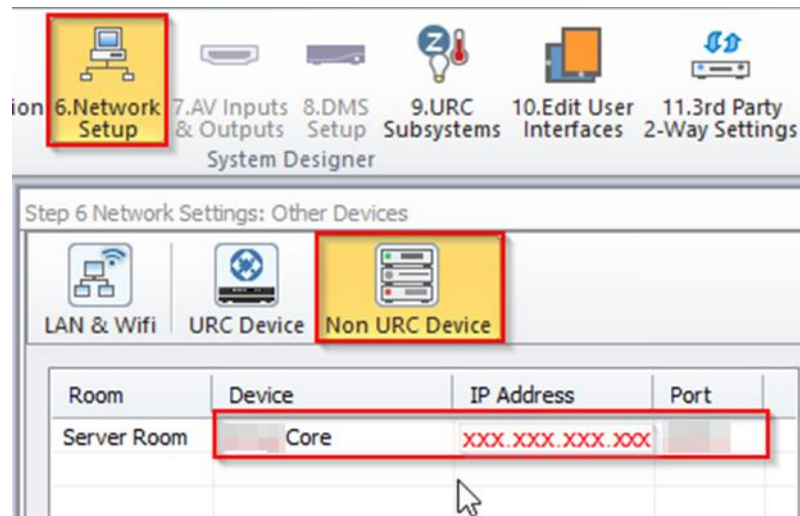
ion 6.Network Setup 7.AV Inputs & Outputs 8.DMS Setup 9.URC Subsystems 10.Edit User Interfaces 11.3rd Party 2-Way Settings

System Designer

Step 6 Network Settings: Other Devices

LAN & Wifi URC Device Non URC Device

| Room | Device | IP Address | Port |
|---|---|---|---|
| Server Room | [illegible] Core | XXX.XXX.XXX.XXX | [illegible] |
| | | | |